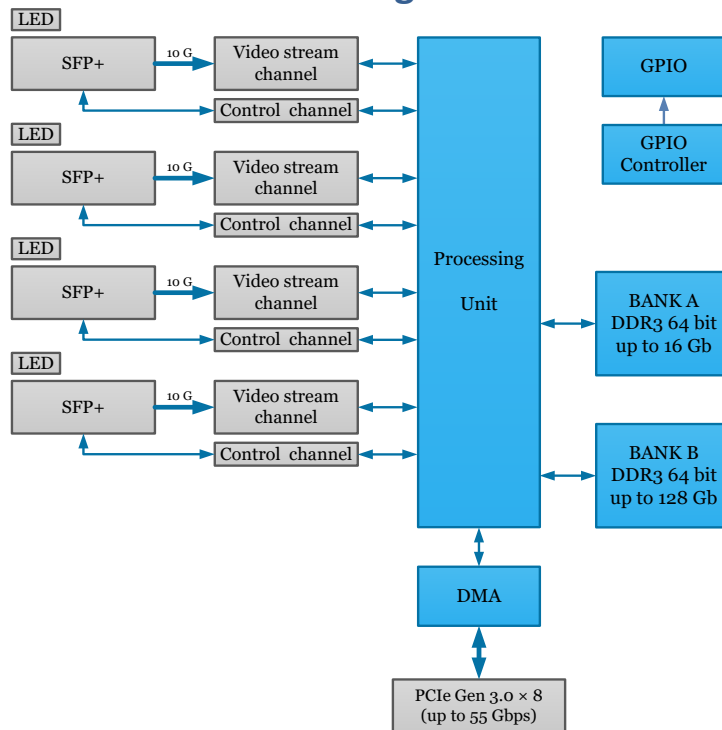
LED

SFP+

10 G

Video stream channel

Control channel

LED

SFP+

10 G

Video stream channel

Control channel

LED

SFP+

10 G

Video stream channel

Control channel

LED

SFP+

10 G

Video stream channel

Control channel

Processing Unit

GPIO

GPIO Controller

BANK A DDR3 64 bit up to 16 Gb

BANK B DDR3 64 bit up to 128 Gb

DMA

PCIe Gen 3.0 × 8 (up to 55 Gbps)